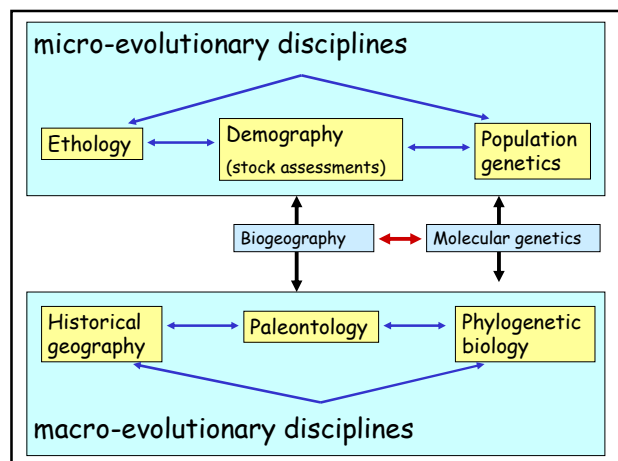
micro-evolutionary disciplines

Ethology

Demography
(stock assessments)

Population genetics

Biogeography

Molecular genetics

Historical geography

Paleontology

Phylogenetic biology

macro-evolutionary disciplines